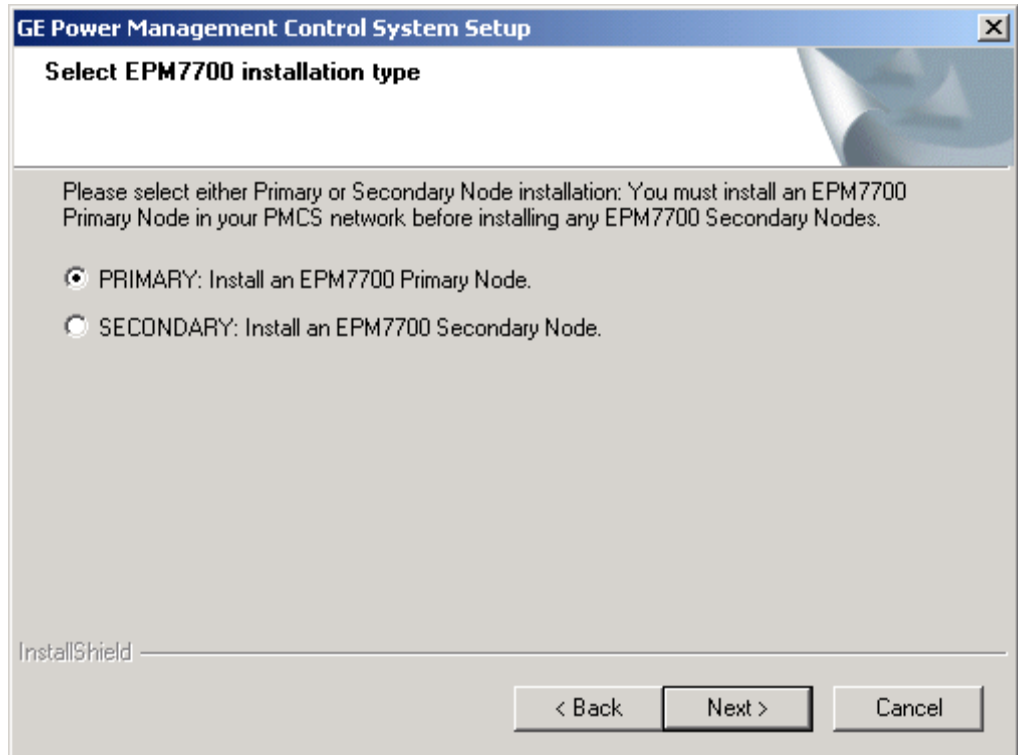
GE Power Management Control System Setup

Select EPM7700 installation type

Please select either Primary or Secondary Node installation: You must install an EPM7700 Primary Node in your PMCS network before installing any EPM7700 Secondary Nodes.

PRIMARY: Install an EPM7700 Primary Node.

SECONDARY: Install an EPM7700 Secondary Node.

InstallShield

< Back

Next >

Cancel